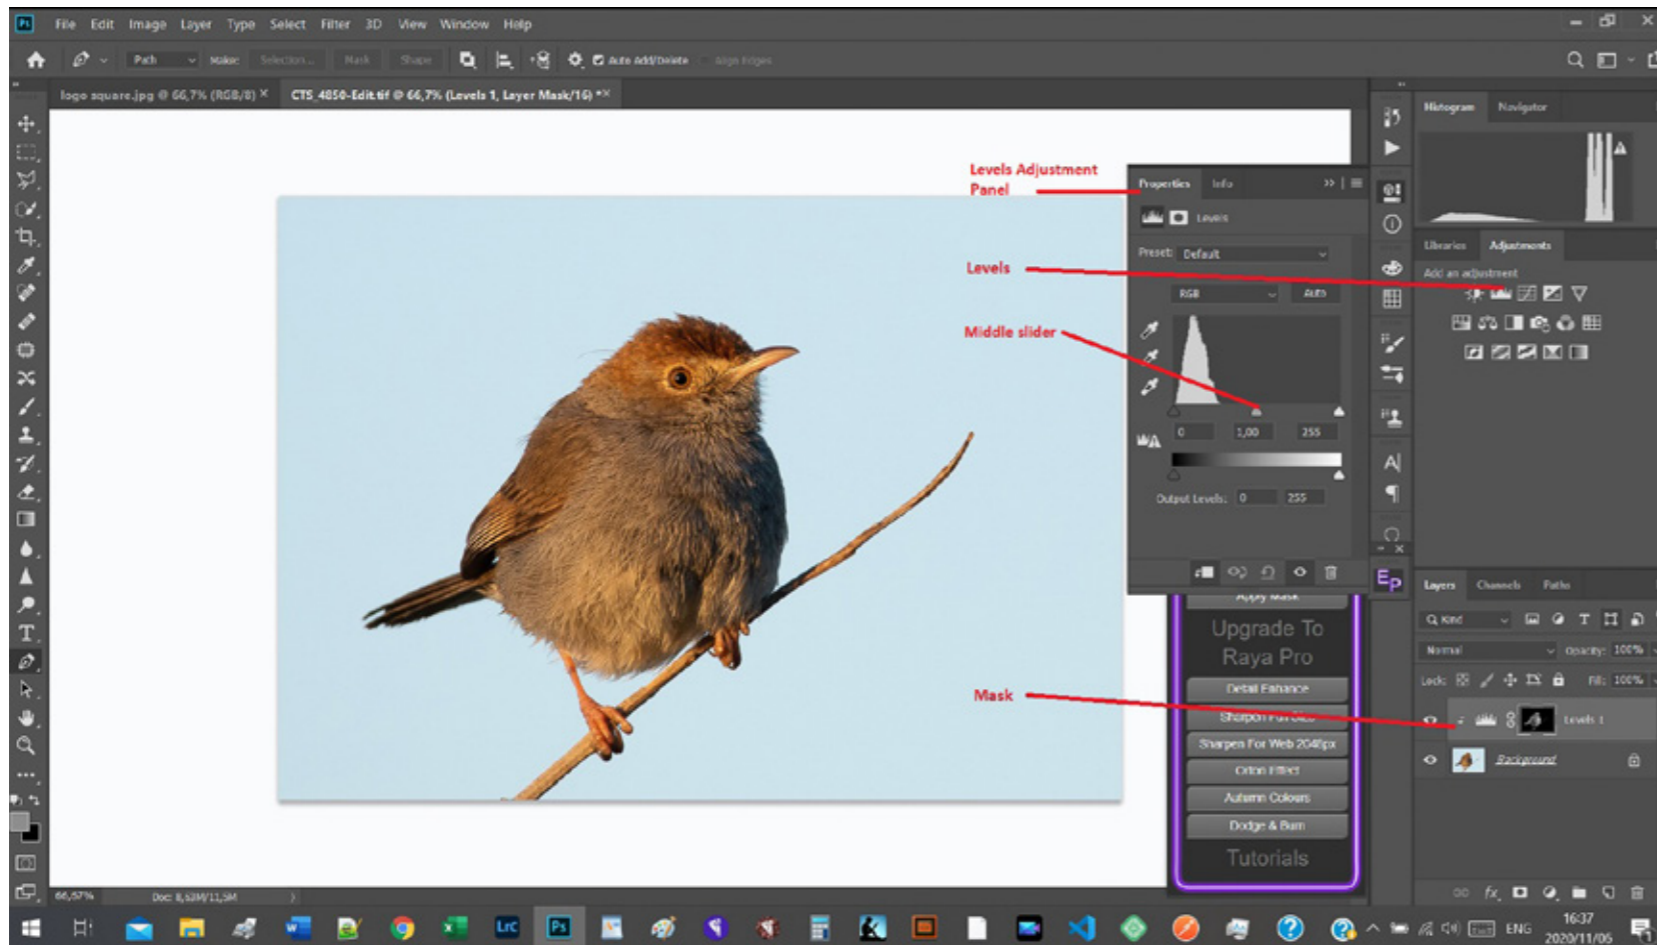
Ps File Edit Image Layer Type Select Filter 3D View Window Help

Path Make: Selection... Mask Shape Auto Add/Delete Align Edges

logo square.jpg @ 66,7% (RGB/8) × CTS_4850-Edit.tif @ 66,7% (Levels 1, Layer Mask/16) * ×

Levels Adjustment Panel

Levels

Middle slider

Mask

Properties Info

Levels

Preset: Default

RGB Auto

0 1,00 255

Output Levels: 0 255

Apply Mask

Upgrade To Raya Pro

Detail Enhance

Sharpen For Web

Sharpen For Web 2048px

Orton Effect

Autumn Colours

Dodge & Burn

Tutorials

Histogram Navigator

Libraries Adjustments

Add an adjustment

Layers Channels Paths

Kind

Normal Opacity: 100%

Lock: Fill: 100%

Levels 1

Background

66,67% Doc: 8,53M/11,5M

ENG 16:37 2020/11/06